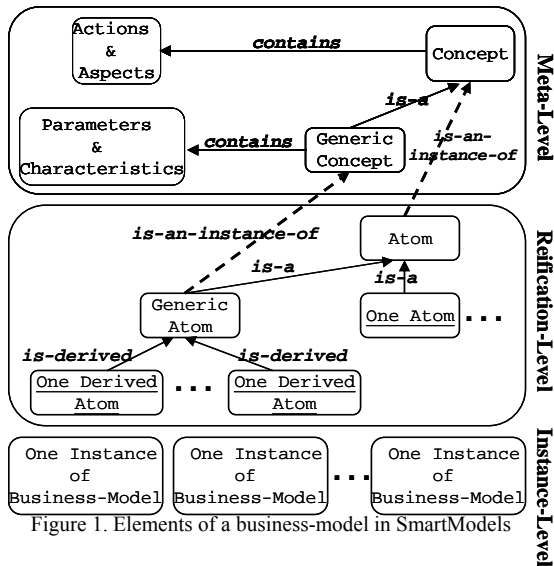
Actions & Aspects

contains

Concept

Meta-Level

is-a

Parameters & Characteristics

contains

Generic Concept

is-an-instance-of

is-an-instance-of

Atom

Reification-Level

is-a

is-a

Generic Atom

One Atom

...

is-derived

is-derived

One Derived Atom

...

One Derived Atom

One Instance of Business-Model

One Instance of Business-Model

...

One Instance of Business-Model

Instance-Level

Figure 1. Elements of a business-model in SmartModels